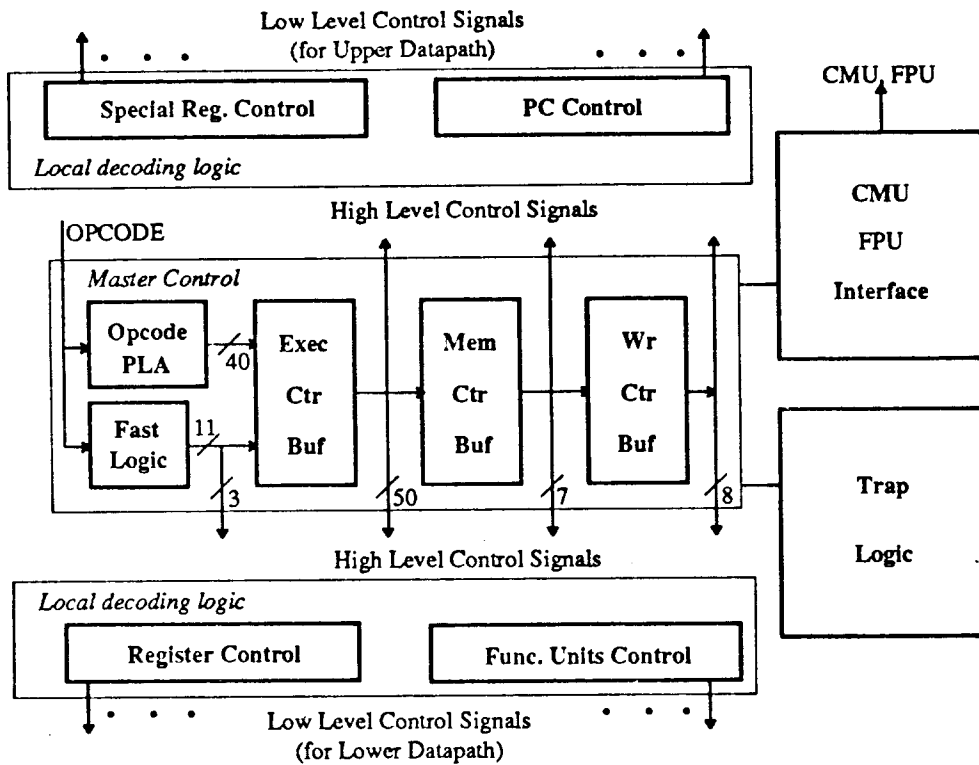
Low Level Control Signals
(for Upper Datapath)

Special Reg. Control

PC Control

Local decoding logic

CMU, FPU

CMU
FPU
Interface

High Level Control Signals

OPCODE

Master Control

Opcode PLA

40

Exec Ctr Buf

Mem Ctr Buf

Wr Ctr Buf

Fast Logic

11

3

50

7

8

Trap
Logic

High Level Control Signals

Local decoding logic

Register Control

Func. Units Control

Low Level Control Signals
(for Lower Datapath)